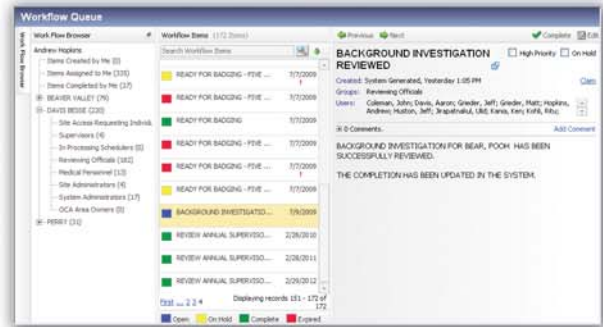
Workflow Queue

Work Flow Browser

Work Flow Browser

Andrew Hopkins
Items Created by Me (0)
Items Assigned to Me (335)
Items Completed by Me (17)
BEAVER VALLEY (79)
DAVIS BESSE (230)
Site Access Requesting Individ
Supervisors (4)
In Processing Schedulers (0)
Reviewing Officials (182)
Medical Personnel (13)
Site Administrators (4)
System Administrators (17)
OCA Area Owners (0)
PERRY (31)

Workflow Items (172 Items)

Search Workflow Items

| | |
|---|---|
| READY FOR BADGING - FIVE ... | 7/7/2009 |
| READY FOR BADGING - FIVE ... | 7/7/2009 |
| READY FOR BADGING | 7/7/2009 |
| READY FOR BADGING - FIVE ... | 7/7/2009 |
| READY FOR BADGING - FIVE ... | 7/7/2009 |
| READY FOR BADGING - FIVE ... | 7/7/2009 |
| BACKGROUND INVESTIGATED... | 7/8/2009 |
| REVIEW ANNUAL SUPERVISO... | 2/28/2010 |
| REVIEW ANNUAL SUPERVISO... | 2/28/2011 |
| REVIEW ANNUAL SUPERVISO... | 2/29/2012 |

First ... 2 3 4 Displaying records 151 - 172 of 172

Open On Hold Complete Expired

Previous Next Complete Edit

BACKGROUND INVESTIGATION REVIEWED

High Priority On Hold

Created: System Generated, Yesterday 1:05 PM Claim
Groups: Reviewing Officials
Users: Coleman, John; Davis, Aaron; Greder, Jeff; Greder, Matt; Hopkins, Andrew; Huston, Jeff; Jirapatnakul, Ukit; Kanse, Ken; Kohli, Ritu;

0 Comments. Add Comment

BACKGROUND INVESTIGATION FOR BEAR, POOH HAS BEEN SUCCESSFULLY REVIEWED.

THE COMPLETION HAS BEEN UPDATED IN THE SYSTEM.